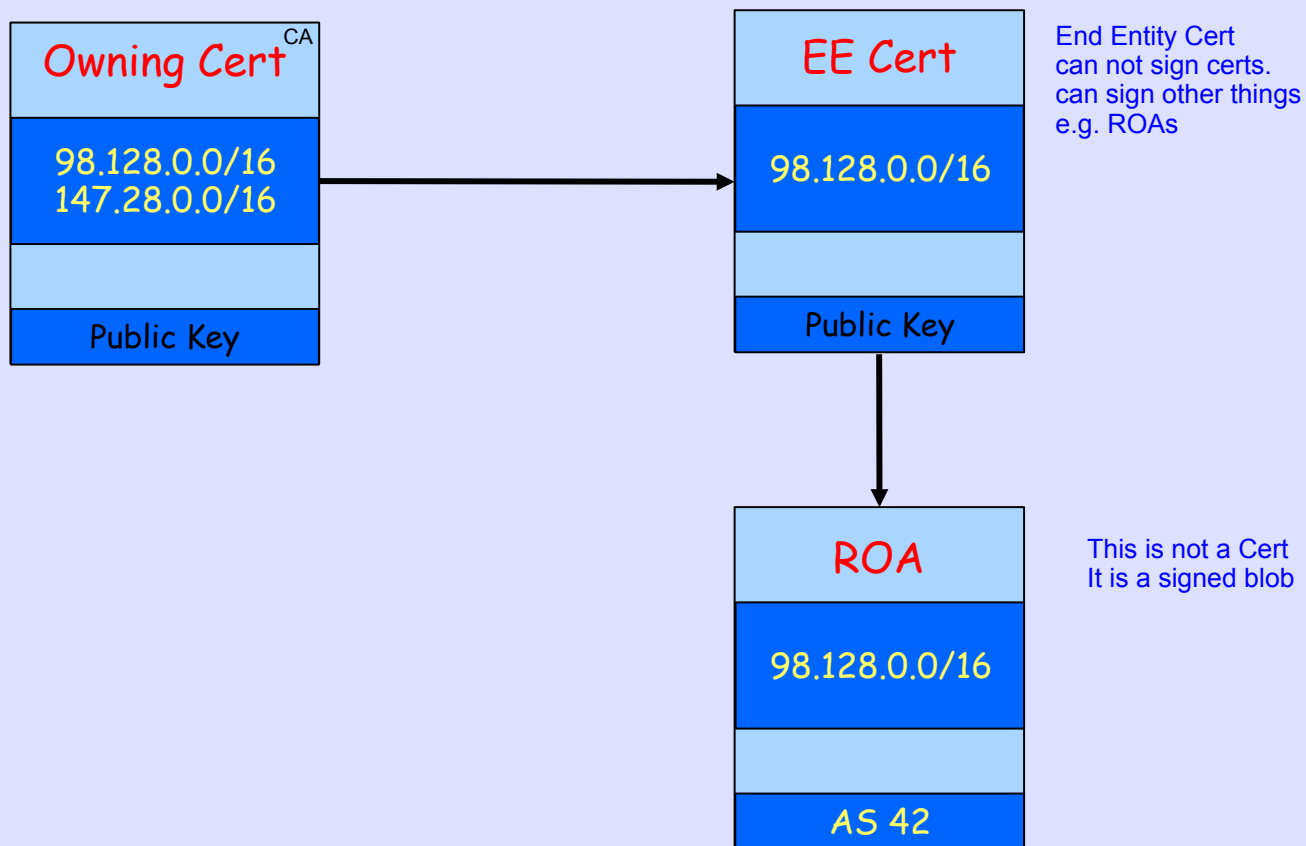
Owning Cert CA

98.128.0.0/16
147.28.0.0/16

Public Key

EE Cert

98.128.0.0/16

Public Key

End Entity Cert
can not sign certs.
can sign other things
e.g. ROAs

ROA

98.128.0.0/16

AS 42

This is not a Cert
It is a signed blob